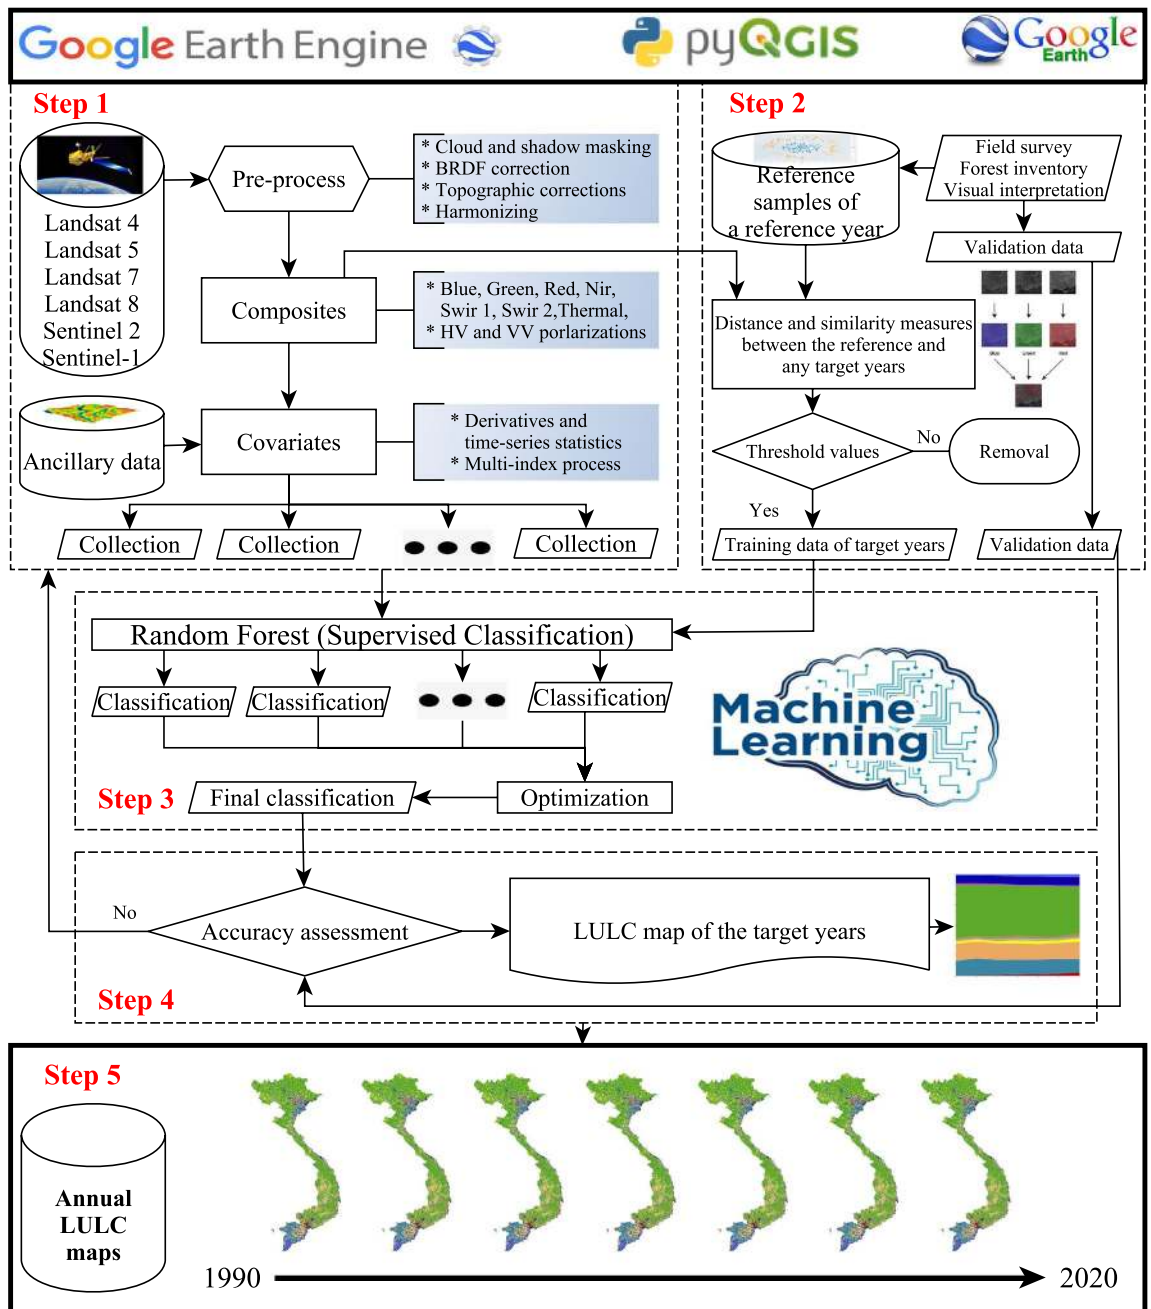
Google Earth Engine pyQGIS Google Earth

Step 1

Landsat 4
Landsat 5
Landsat 7
Landsat 8
Sentinel 2
Sentinel-1

Pre-process

* Cloud and shadow masking
* BRDF correction
* Topographic corrections
* Harmonizing

Composites

* Blue, Green, Red, Nir, Swir 1, Swir 2,Thermal,
* HV and VV porlarizations

Ancillary data

Covariates

* Derivatives and time-series statistics
* Multi-index process

Collection
Collection
Collection

Step 2

Reference samples of a reference year

Field survey
Forest inventory
Visual interpretation

Validation data

Distance and similarity measures between the reference and any target years

Threshold values

No

Removal

Yes

Training data of target years

Validation data

Random Forest (Supervised Classification)

Classification
Classification
Classification

Machine Learning

Step 3

Final classification

Optimization

No

Accuracy assessment

LULC map of the target years

Step 4

Step 5

Annual LULC maps

1990

2020